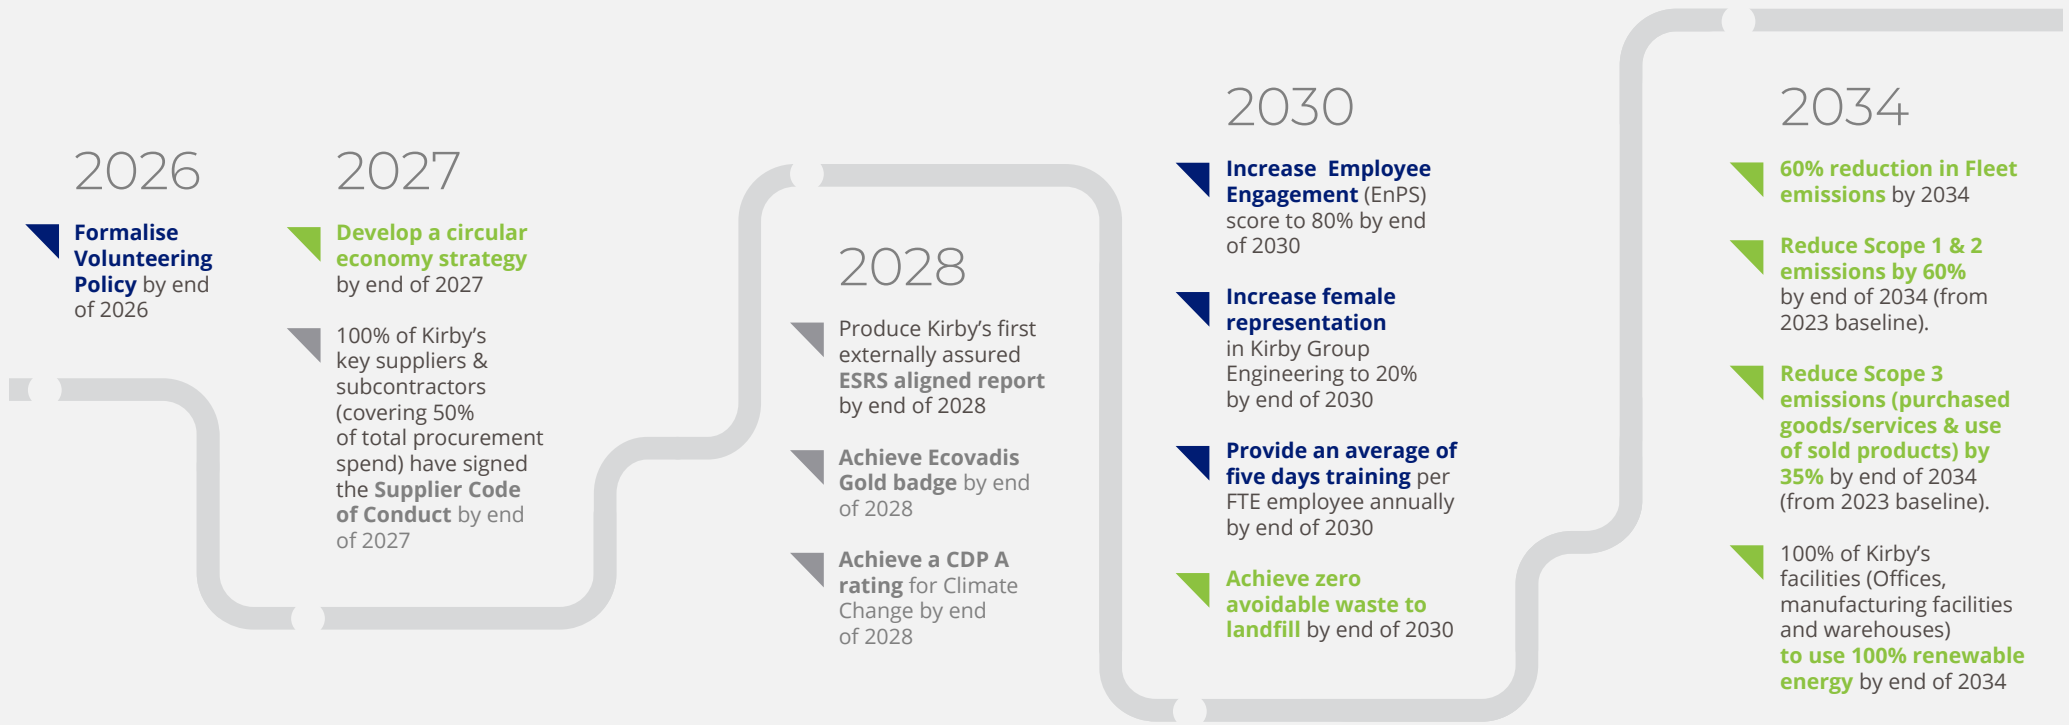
2026

Formalise Volunteering Policy by end of 2026

2027

Develop a circular economy strategy by end of 2027

100% of Kirby's key suppliers & subcontractors (covering 50% of total procurement spend) have signed the Supplier Code of Conduct by end of 2027

2028

Produce Kirby's first externally assured ESRS aligned report by end of 2028

Achieve Ecovadis Gold badge by end of 2028

Achieve a CDP A rating for Climate Change by end of 2028

2030

Increase Employee Engagement (EnPS) score to 80% by end of 2030

Increase female representation in Kirby Group Engineering to 20% by end of 2030

Provide an average of five days training per FTE employee annually by end of 2030

Achieve zero avoidable waste to landfill by end of 2030

2034

60% reduction in Fleet emissions by 2034

Reduce Scope 1 & 2 emissions by 60% by end of 2034 (from 2023 baseline).

Reduce Scope 3 emissions (purchased goods/services & use of sold products) by 35% by end of 2034 (from 2023 baseline).

100% of Kirby's facilities (Offices, manufacturing facilities and warehouses) to use 100% renewable energy by end of 2034